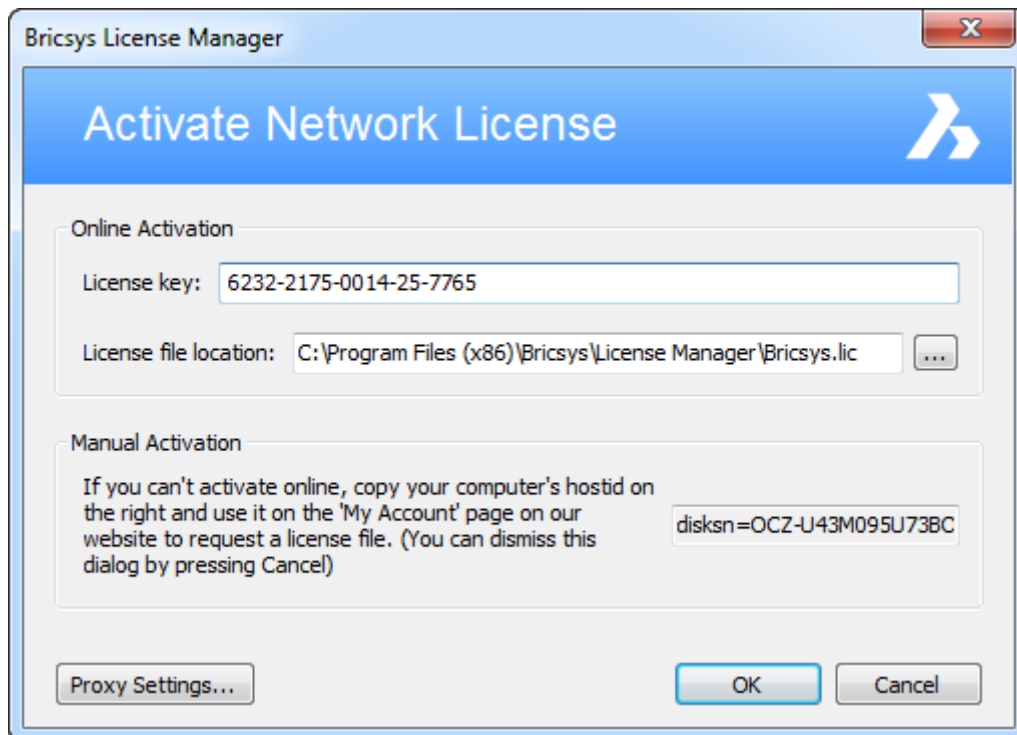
Bricsys License Manager

X

Activate Network License

Online Activation

License key: 6232-2175-0014-25-7765

License file location: C:\Program Files (x86)\Bricsys\License Manager\Bricsys.lic ...

Manual Activation

If you can't activate online, copy your computer's hostid on the right and use it on the 'My Account' page on our website to request a license file. (You can dismiss this dialog by pressing Cancel)

disksn=OCZ-U43M095U73BC

Proxy Settings...

OK

Cancel